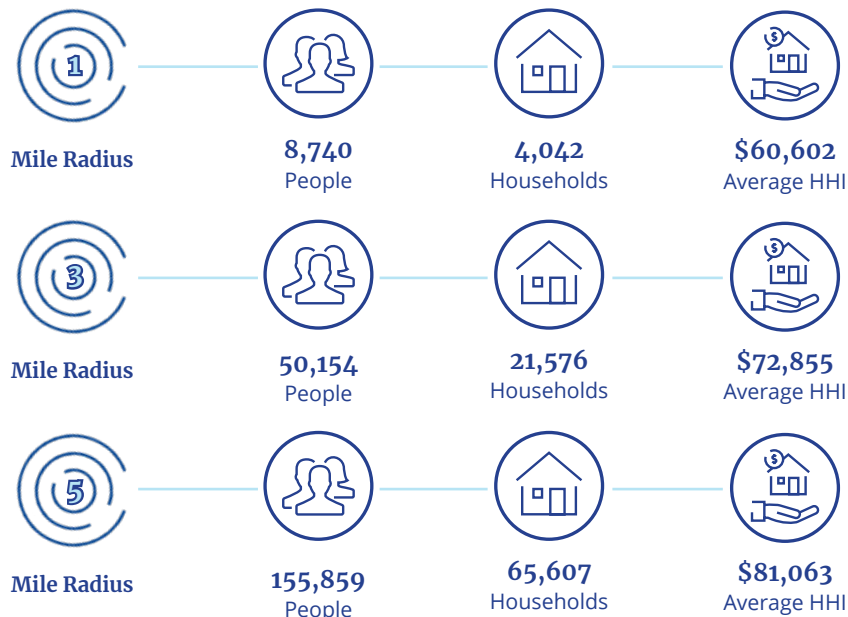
1
Mile Radius

8,740
People

4,042
Households

$
$60,602
Average HHI

3
Mile Radius

50,154
People

21,576
Households

$
$72,855
Average HHI

5
Mile Radius

155,859
People

65,607
Households

$
$81,063
Average HHI